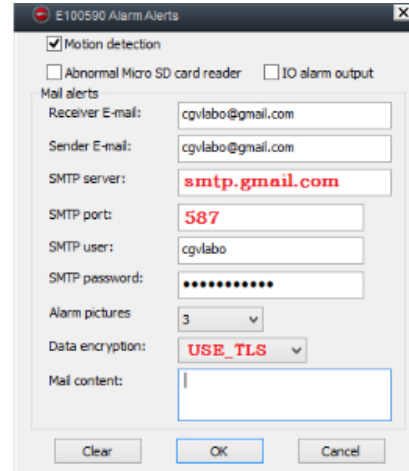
E100590 Alarm Alerts

Motion detection

Abnormal Micro SD card reader

IO alarm output

Mail alerts

Receiver E-mail: cgvlabo@gmail.com

Sender E-mail: cgvlabo@gmail.com

SMTP server: smtp.gmail.com

SMTP port: 587

SMTP user: cgvlabo

SMTP password: ●●●●●●●●●●●

Alarm pictures 3

Data encryption: USE_TLS

Mail content:

Clear OK Cancel